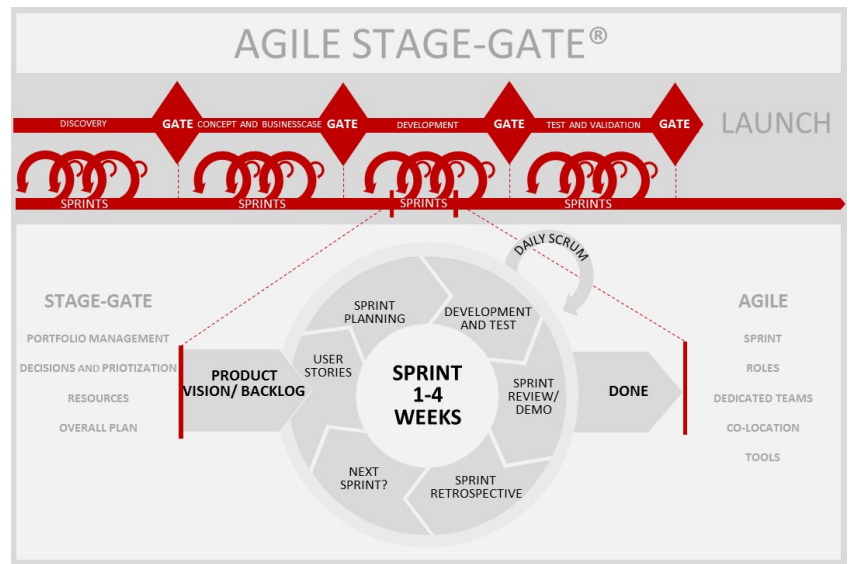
AGILE STAGE-GATE®

DISCOVERY

GATE

CONCEPT AND BUSINESSCASE

GATE

DEVELOPMENT

GATE

TEST AND VALIDATION

GATE

LAUNCH

SPRINTS

SPRINTS

SPRINTS

SPRINTS

STAGE-GATE

PORTFOLIO MANAGEMENT

DECISIONS AND PRIOTIZATION

RESOURCES

OVERALL PLAN

PRODUCT VISION/ BACKLOG

DAILY SCRUM

SPRINT PLANNING

DEVELOPMENT AND TEST

USER STORIES

SPRINT 1-4 WEEKS

SPRINT REVIEW/ DEMO

NEXT SPRINT?

SPRINT RETROSPECTIVE

DONE

AGILE

SPRINT

ROLES

DEDICATED TEAMS

CO-LOCATION

TOOLS